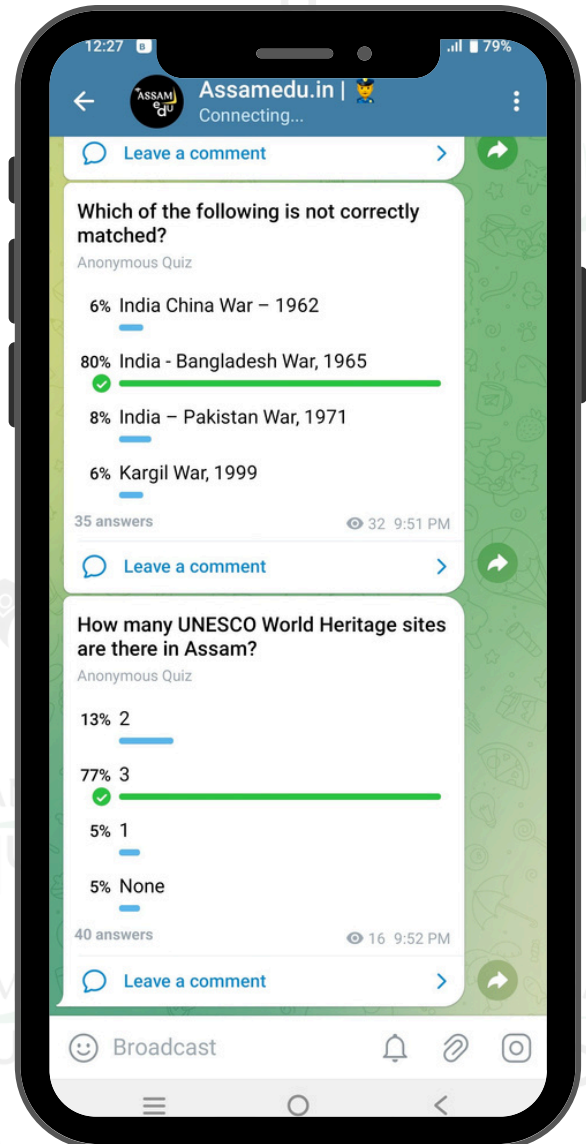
12:27 79%

Assamedu.in | 👮
Connecting...

ASSAM edu

Leave a comment

Which of the following is not correctly matched?
Anonymous Quiz

6% India China War – 1962

80% India - Bangladesh War, 1965

8% India – Pakistan War, 1971

6% Kargil War, 1999

35 answers 32 9:51 PM

Leave a comment

How many UNESCO World Heritage sites are there in Assam?
Anonymous Quiz

13% 2

77% 3

5% 1

5% None

40 answers 16 9:52 PM

Leave a comment

Broadcast